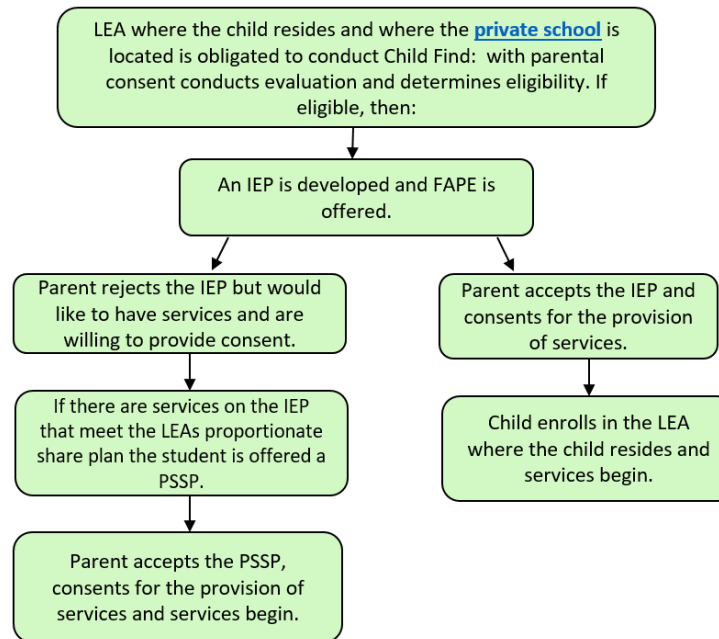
LEA where the child resides and where the private school is located is obligated to conduct Child Find: with parental consent conducts evaluation and determines eligibility. If eligible, then:

An IEP is developed and FAPE is offered.

Parent rejects the IEP but would like to have services and are willing to provide consent.

If there are services on the IEP that meet the LEAs proportionate share plan the student is offered a PSSP.

Parent accepts the PSSP, consents for the provision of services and services begin.

Parent accepts the IEP and consents for the provision of services.

Child enrolls in the LEA where the child resides and services begin.